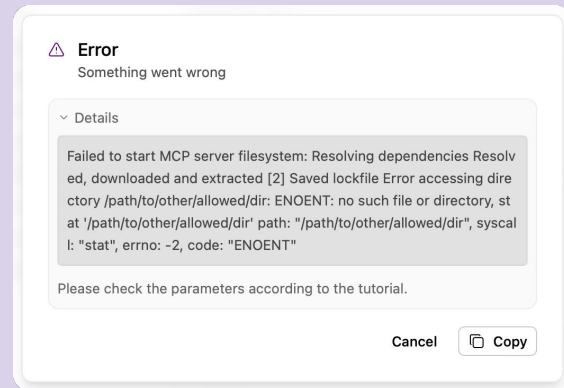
Error
Something went wrong

Details

Failed to start MCP server filesystem: Resolving dependencies Resolved, downloaded and extracted [2] Saved lockfile Error accessing directory /path/to/other/allowed/dir: ENOENT: no such file or directory, stat '/path/to/other/allowed/dir' path: "/path/to/other/allowed/dir", syscall: "stat", errno: -2, code: "ENOENT"

Please check the parameters according to the tutorial.

Cancel Copy